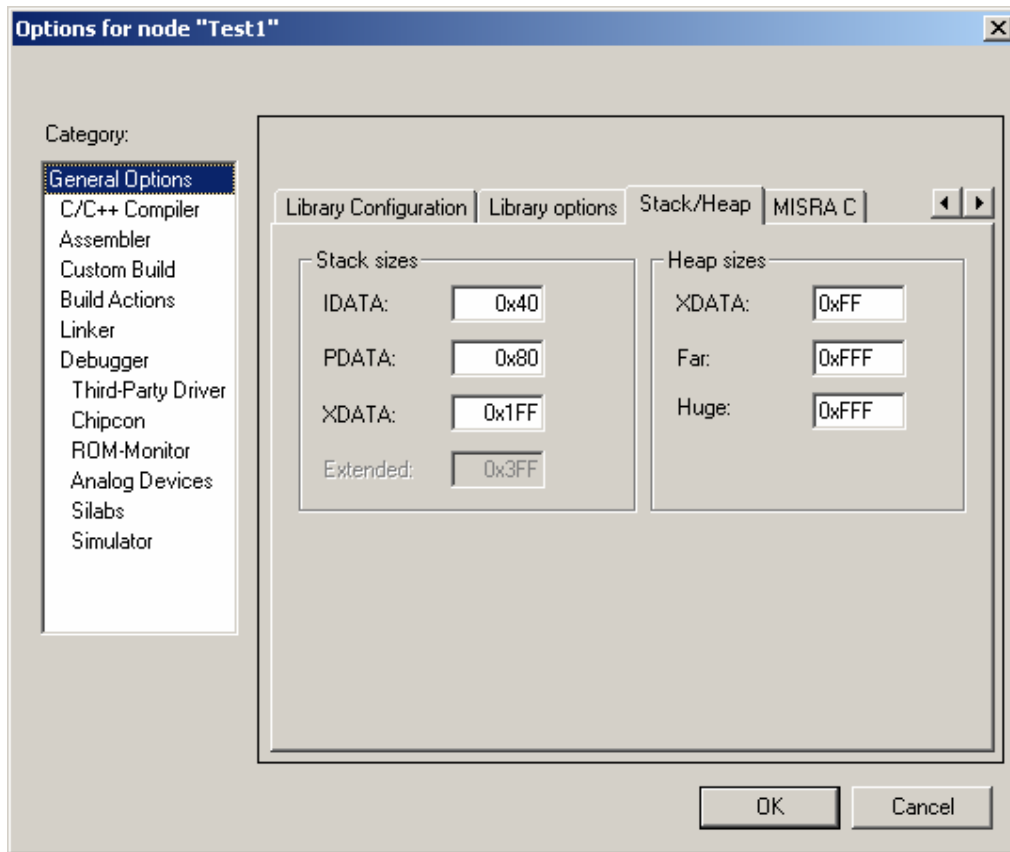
Options for node "Test1"

Category:
General Options
C/C++ Compiler
Assembler
Custom Build
Build Actions
Linker
Debugger
Third-Party Driver
Chipcon
ROM-Monitor
Analog Devices
Silabs
Simulator

Library Configuration | Library options | Stack/Heap | MISRA C

Stack sizes
IDATA: 0x40
PDATA: 0x80
XDATA: 0x1FF
Extended: 0x3FF

Heap sizes
XDATA: 0xFF
Far: 0xFFF
Huge: 0xFFF

OK Cancel